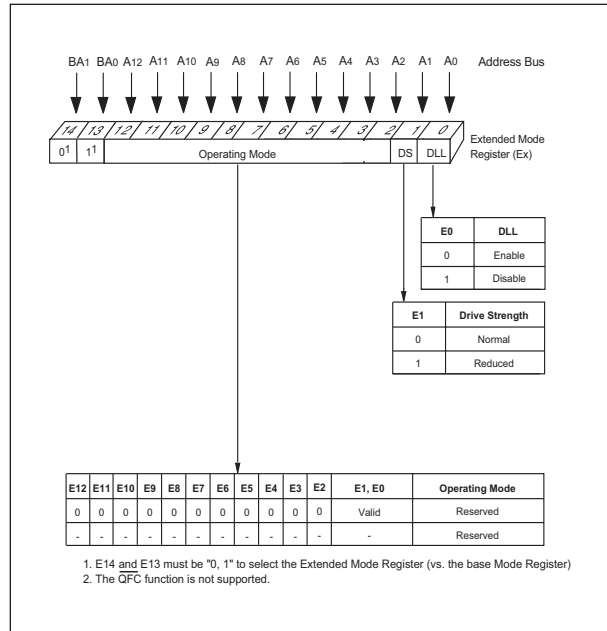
$BA_1$ $BA_0$ $A_{12}$ $A_{11}$ $A_{10}$ $A_9$ $A_8$ $A_7$ $A_6$ $A_5$ $A_4$ $A_3$ $A_2$ $A_1$ $A_0$ Address Bus

14 13 12 11 10 9 8 7 6 5 4 3 2 1 0

$0^1$ $1^1$ Operating Mode DS DLL

Extended Mode Register (Ex)

| E0 | DLL |
|---|---|
| 0 | Enable |
| 1 | Disable |

| E1 | Drive Strength |
|---|---|
| 0 | Normal |
| 1 | Reduced |

| E12 | E11 | E10 | E9 | E8 | E7 | E6 | E5 | E4 | E3 | E2 | E1, E0 | Operating Mode |
|---|---|---|---|---|---|---|---|---|---|---|---|---|
| 0 | 0 | 0 | 0 | 0 | 0 | 0 | 0 | 0 | 0 | 0 | Valid | Reserved |
| - | - | - | - | - | - | - | - | - | - | - | - | Reserved |

1. E14 and E13 must be "0, 1" to select the Extended Mode Register (vs. the base Mode Register)
2. The $\overline{QFC}$ function is not supported.